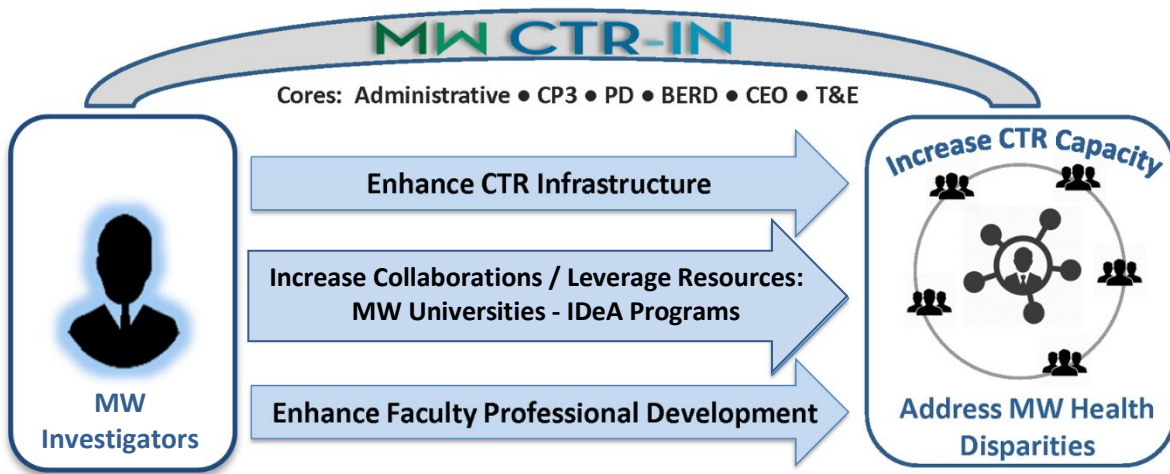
MW CTR-IN

Cores: Administrative ● CP3 ● PD ● BERD ● CEO ● T&E

MW Investigators

Enhance CTR Infrastructure

Increase Collaborations / Leverage Resources: MW Universities - IDeA Programs

Enhance Faculty Professional Development

Increase CTR Capacity

Address MW Health Disparities